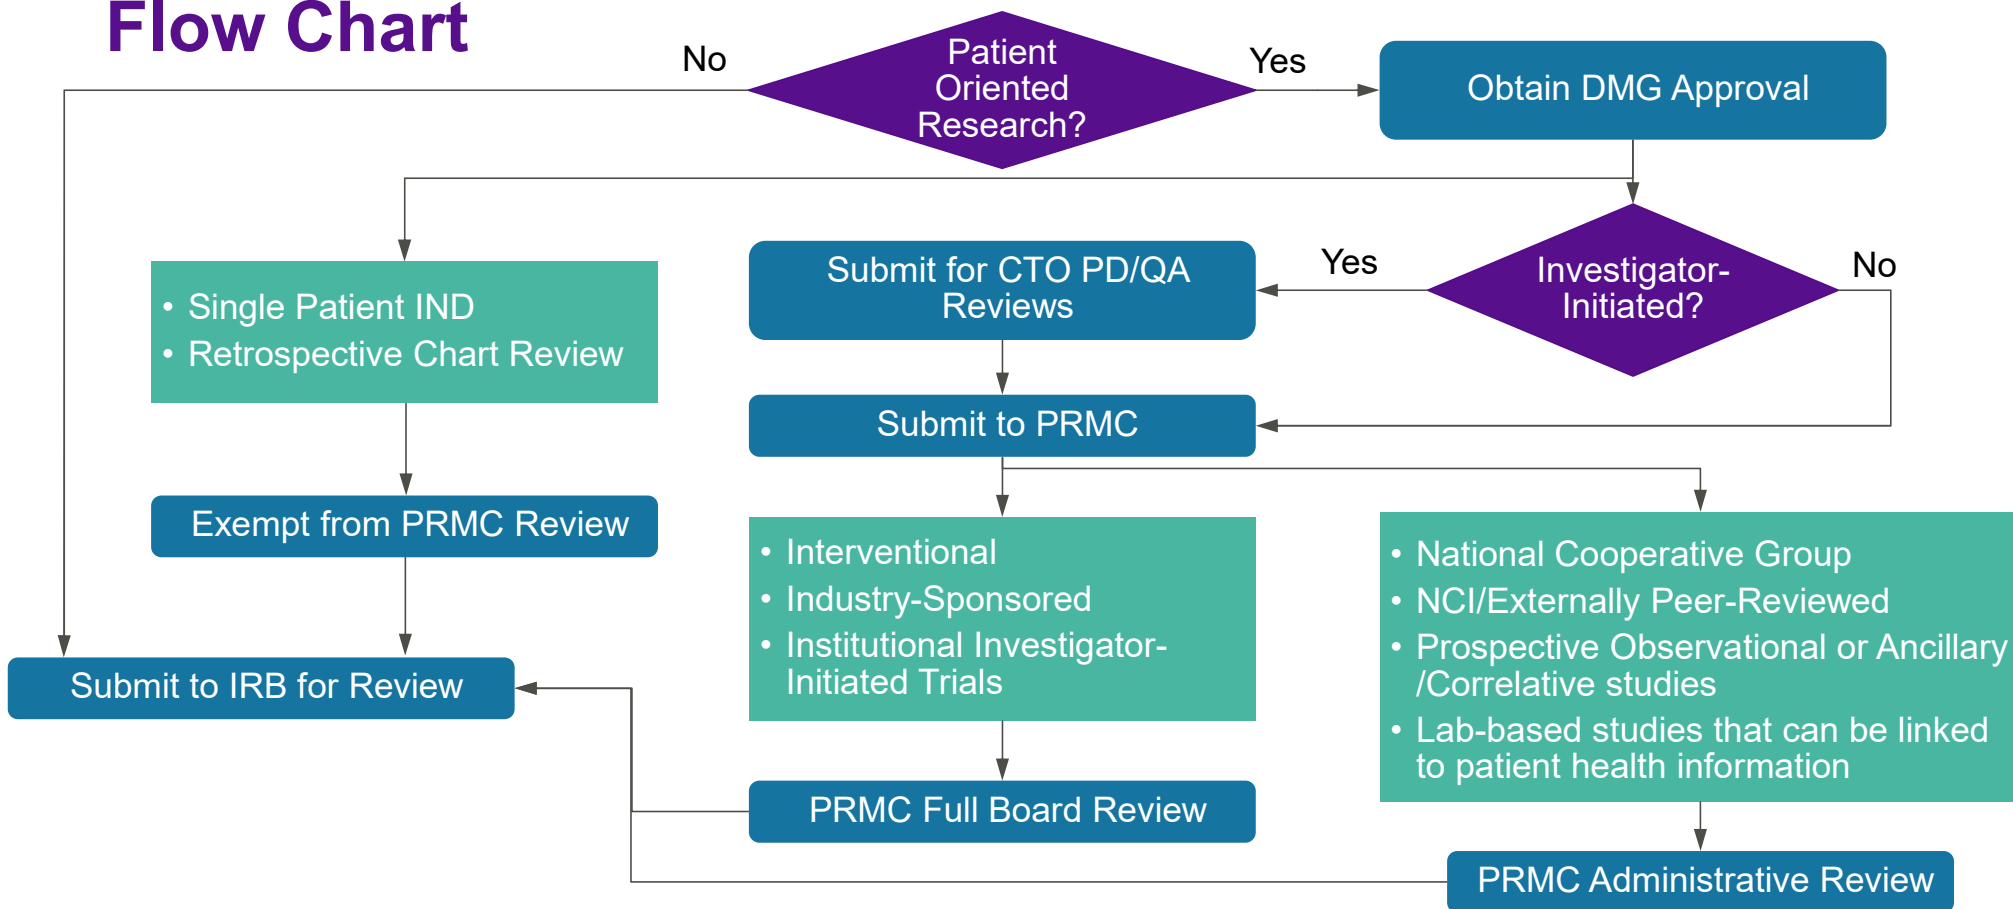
Flow Chart

No

Patient Oriented Research?

Yes

Obtain DMG Approval

Single Patient IND
Retrospective Chart Review

Submit for CTO PD/QA Reviews

Yes

Investigator-Initiated?

No

Submit to PRMC

Exempt from PRMC Review

Interventional
Industry-Sponsored
Institutional Investigator-Initiated Trials

National Cooperative Group
NCI/Externally Peer-Reviewed
Prospective Observational or Ancillary /Correlative studies
Lab-based studies that can be linked to patient health information

Submit to IRB for Review

PRMC Full Board Review

PRMC Administrative Review